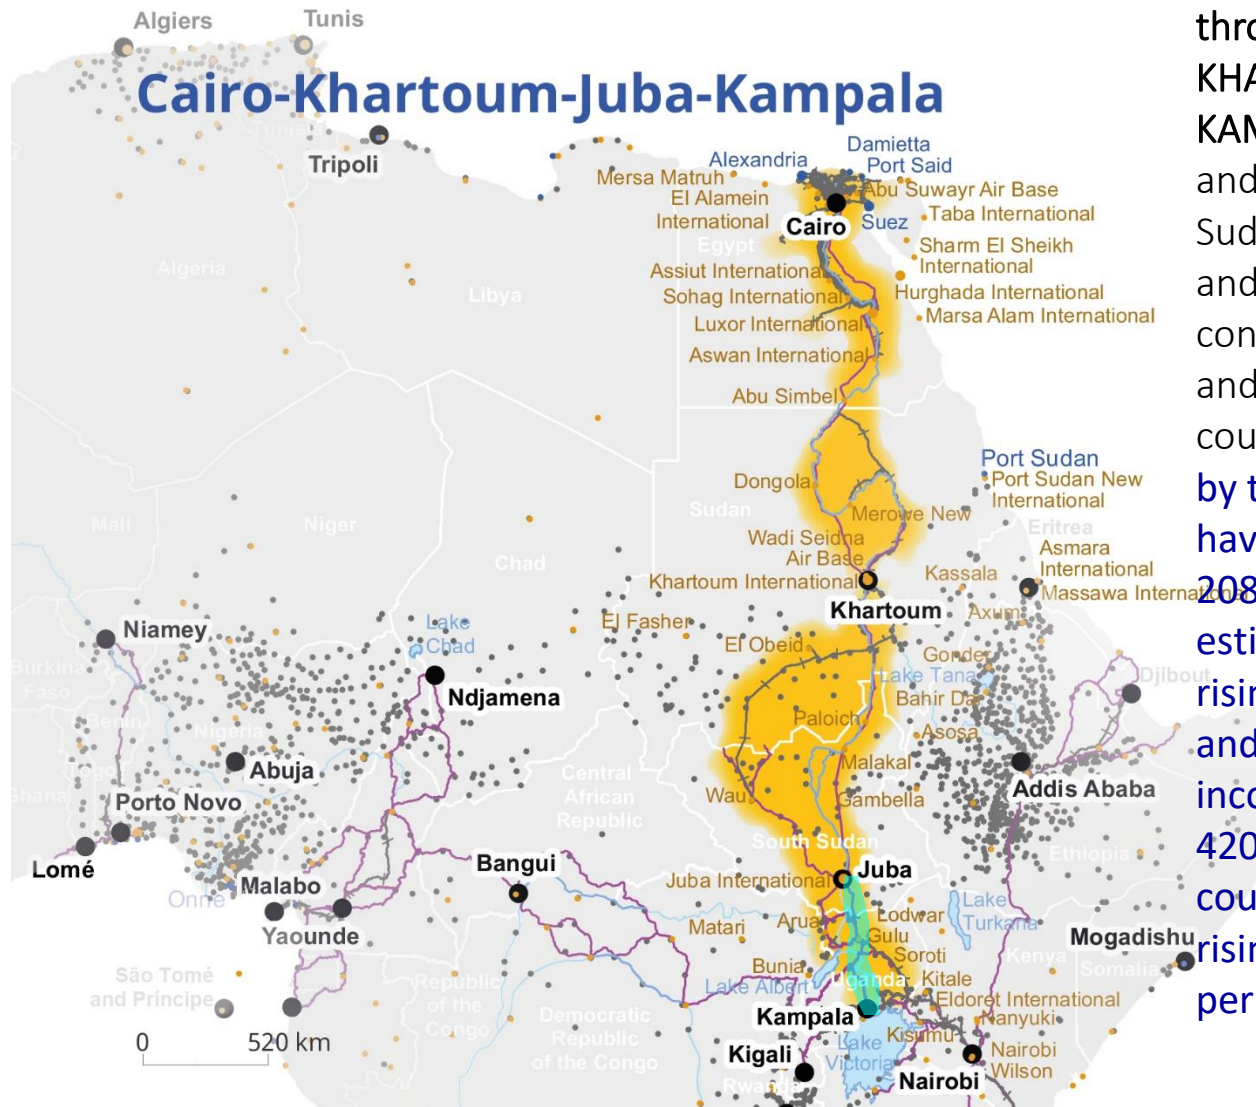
Algiers
Tunis
Cairo-Khartoum-Juba-Kampala
Tunisia
Tripoli
Alexandria
Damietta
Port Said
Mersa Matruh
El Alamein International
Cairo
Abu Suwayr Air Base
Suez
Taba International
Egypt
Sharm El Sheikh International
Algeria
Libya
Assiut International
Sohag International
Hurghada International
Marsa Alam International
Luxor International
Aswan International
Abu Simbel
Port Sudan
Port Sudan New International
Dongola
Sudan
Merowe New
Mali
Niger
Eritrea
Wadi Seidna Air Base
Asmara International
Chad
Khartoum International
Kassala
Massawa International
Khartoum
Axum
El Fasher
Niamey
Lake Chad
El Obeid
Gonder
Burkina Faso
Ndjamena
Lake Tana
Djibouti
Bahir Dar
Benin
Nigeria
Paloich
Asosa
Malakal
Abuja
Central African Republic
Addis Ababa
Ghana
Porto Novo
Wau
Gambella
Togo
South Sudan
Ethiopia
Lomé
Bangui
Juba
Juba International
Malabo
Onre
Lake Turkana
Lodwar
Yaounde
Matari
Arua
Gulu
Mogadishu
Soroti
Kenya
Somalia
Bunia
São Tomé and Príncipe
Republic of the Congo
Lake Albert
Uganda
Kitale
Eldoret International
0
520 km
Democratic Republic of the Congo
Kampala
Nanyuki
Kisumu
Lake Victoria
Kigali
Nairobi Wilson
Rwanda
Nairobi

thr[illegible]
KHA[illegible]
KAM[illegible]
and
Sud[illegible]
and
con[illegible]
and
cou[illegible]
by t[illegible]
hav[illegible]
208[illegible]
esti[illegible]
risin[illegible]
and
inco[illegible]
420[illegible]
cou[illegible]
risin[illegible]
per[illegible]